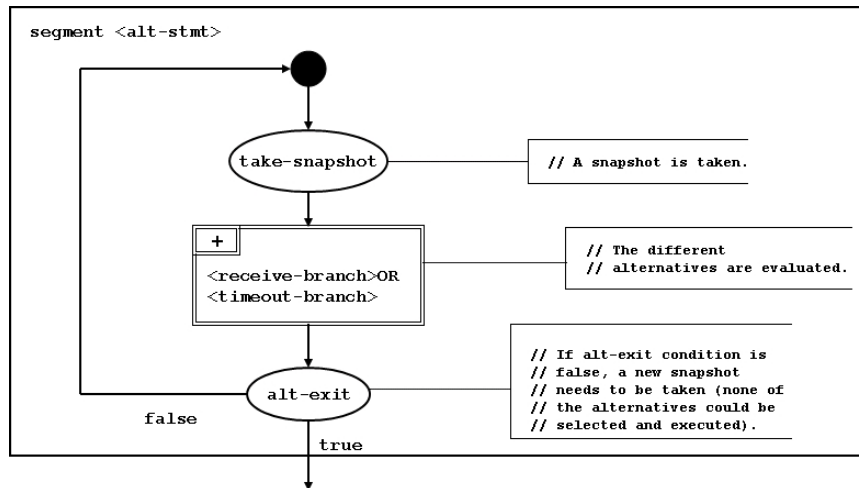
segment <alt-stmt>

take-snapshot

// A snapshot is taken.

+

<receive-branch>OR
<timeout-branch>

// The different
// alternatives are evaluated.

// If alt-exit condition is
// false, a new snapshot
// needs to be taken (none of
// the alternatives could be
// selected and executed).

alt-exit

false

true